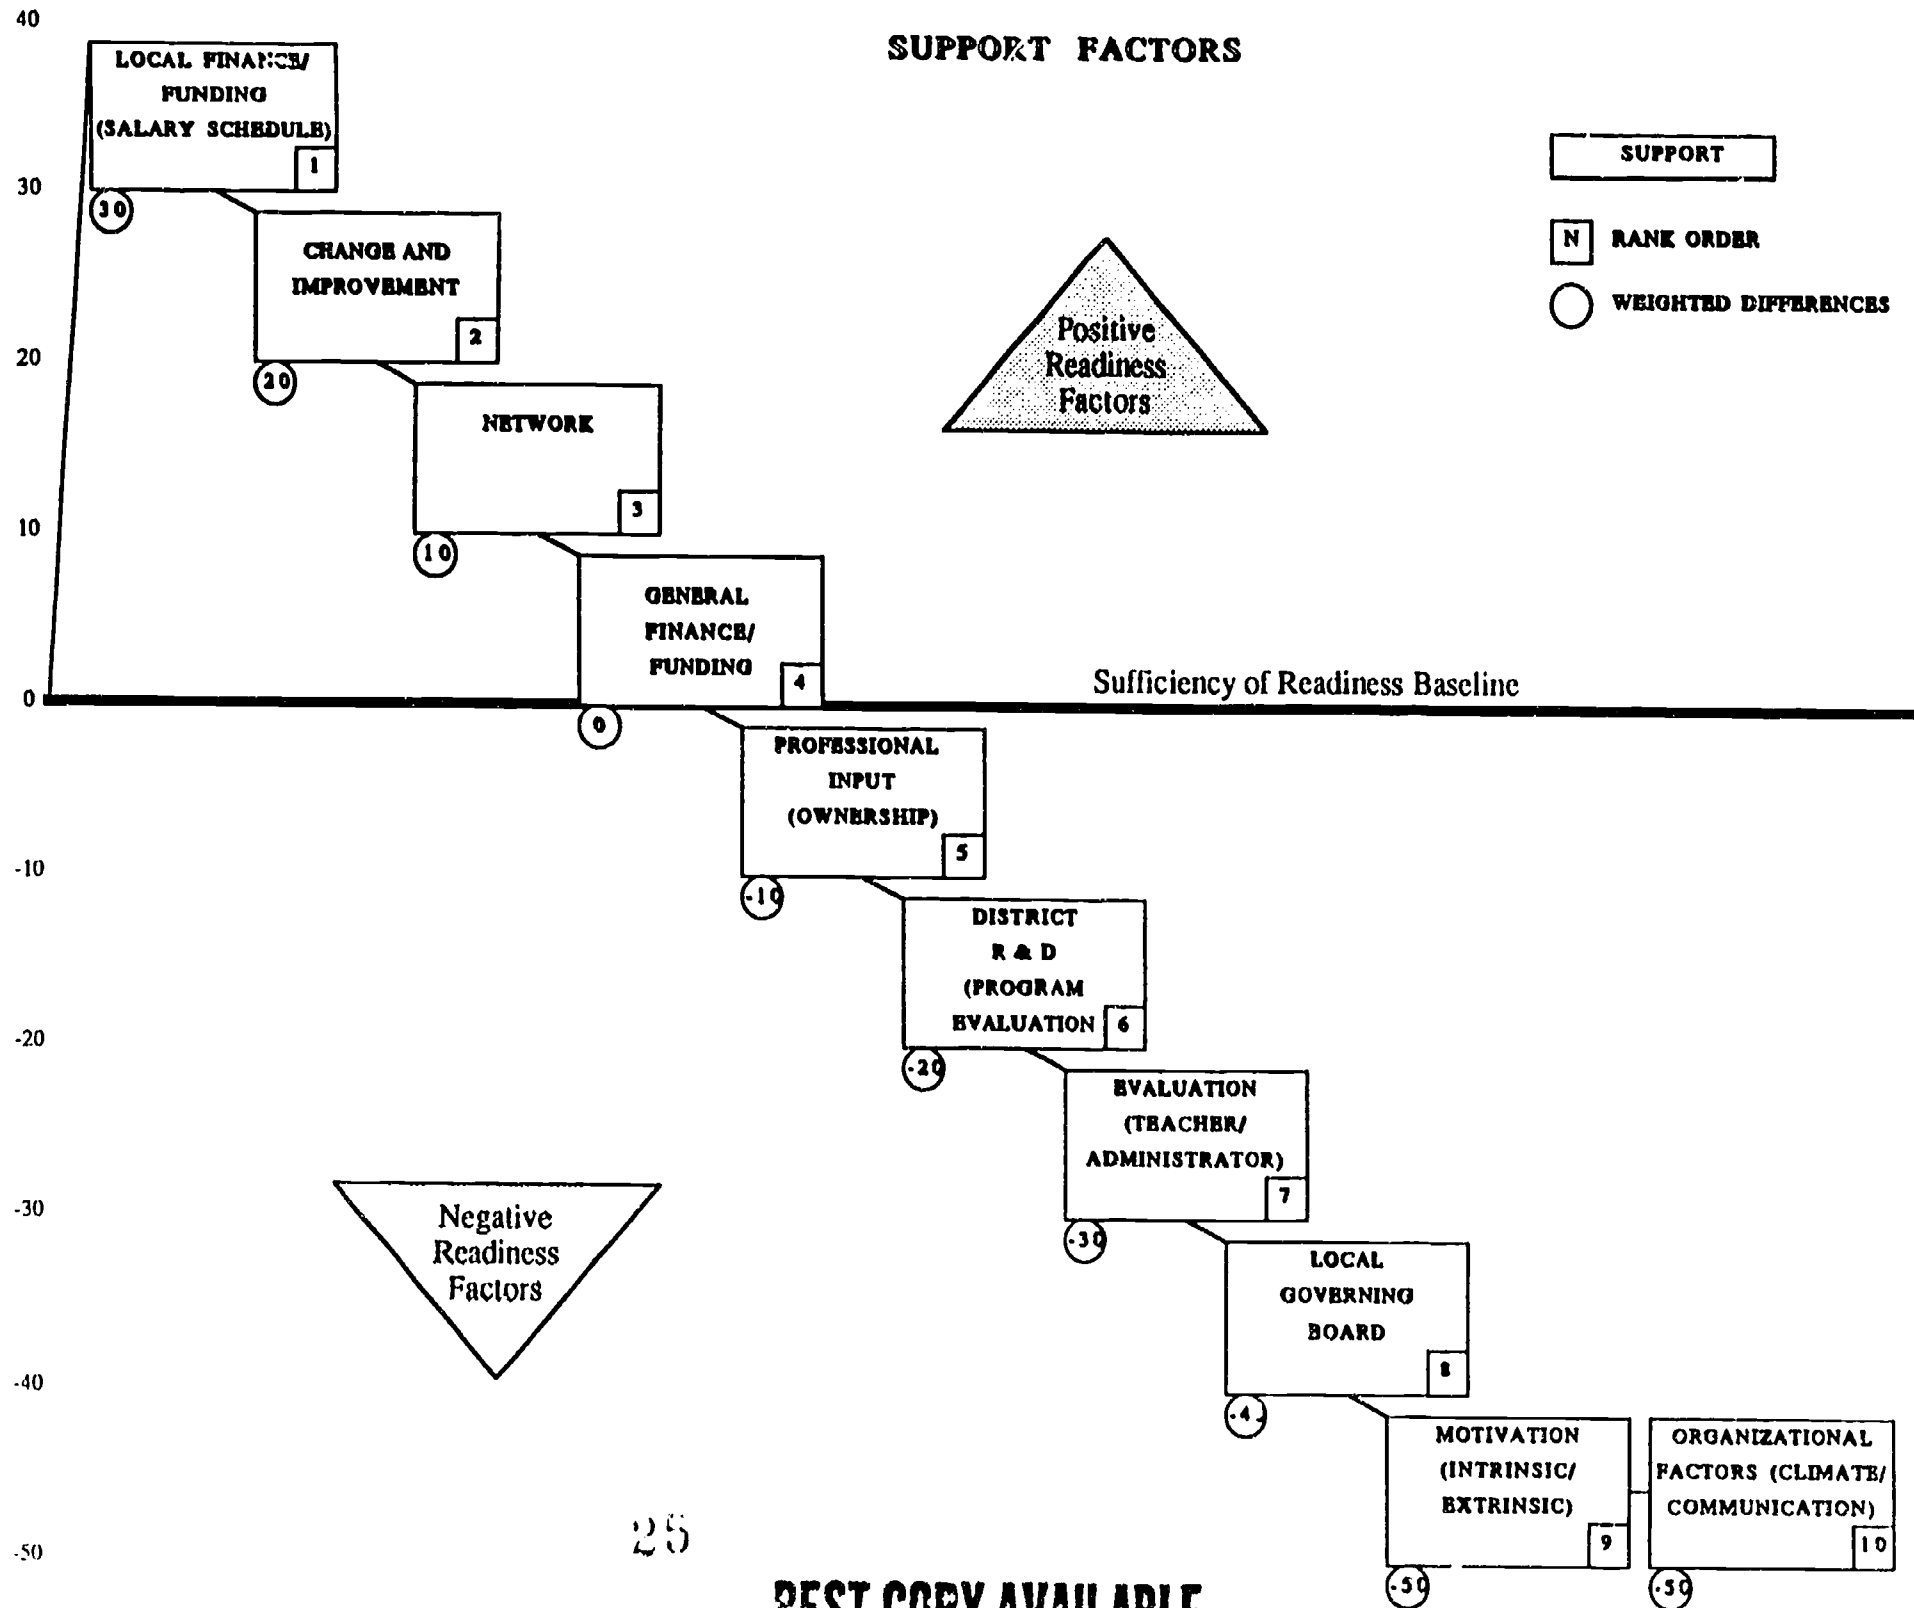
SUPPORT FACTORS

40

30

20

10

0

-10

-20

-30

-40

-50

LOCAL FINANCE/ FUNDING (SALARY SCHEDULE) 1

30

CHANGE AND IMPROVEMENT 2

20

NETWORK 3

10

GENERAL FINANCE/ FUNDING 4

0

PROFESSIONAL INPUT (OWNERSHIP) 5

-10

DISTRICT R & D (PROGRAM EVALUATION 6

-20

EVALUATION (TEACHER/ ADMINISTRATOR) 7

-30

LOCAL GOVERNING BOARD 8

-4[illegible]

MOTIVATION (INTRINSIC/ EXTRINSIC) 9

-50

ORGANIZATIONAL FACTORS (CLIMATE/ COMMUNICATION) 10

-50

SUPPORT

N RANK ORDER

WEIGHTED DIFFERENCES

Positive Readiness Factors

Sufficiency of Readiness Baseline

Negative Readiness Factors

25

BEST COPY AVAILABLE